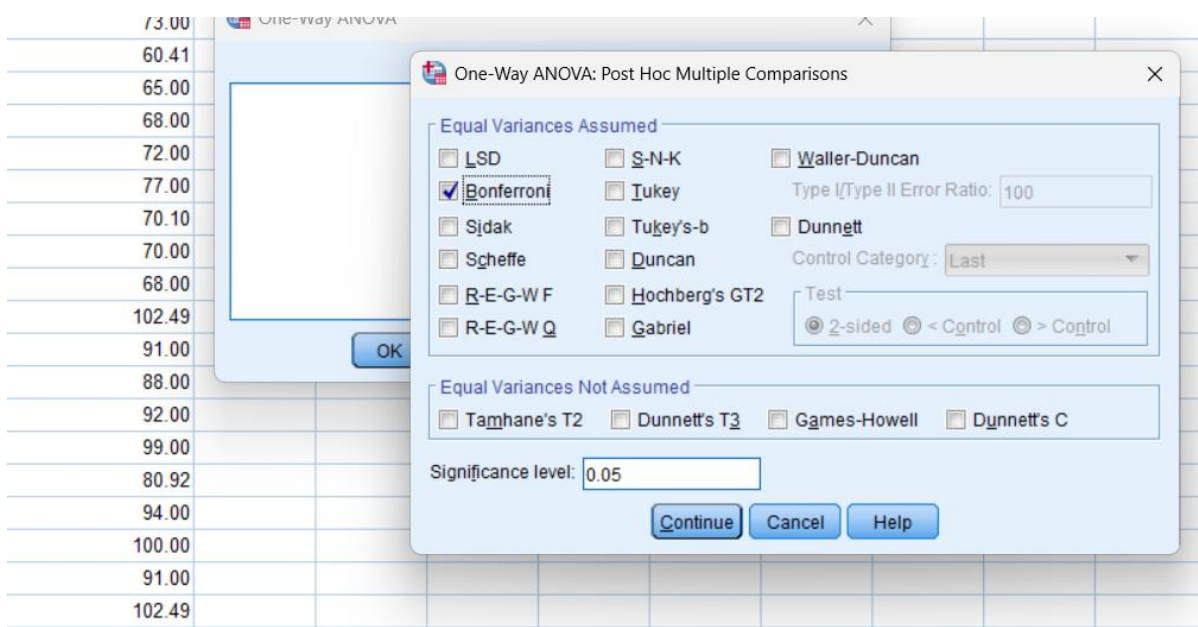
73.00
60.41
65.00
68.00
72.00
77.00
70.10
70.00
68.00
102.49
91.00
88.00
92.00
99.00
80.92
94.00
100.00
91.00
102.49

One-Way ANOVA

OK

One-Way ANOVA: Post Hoc Multiple Comparisons

Equal Variances Assumed

LSD
Bonferroni
Sidak
Scheffe
R-E-G-W F
R-E-G-W Q

S-N-K
Tukey
Tukey's-b
Duncan
Hochberg's GT2
Gabriel

Waller-Duncan
Type I/Type II Error Ratio: 100
Dunnett
Control Category: Last
Test
2-sided < Control > Control

Equal Variances Not Assumed

Tamhane's T2 Dunnett's T3 Games-Howell Dunnett's C

Significance level: 0.05

Continue Cancel Help